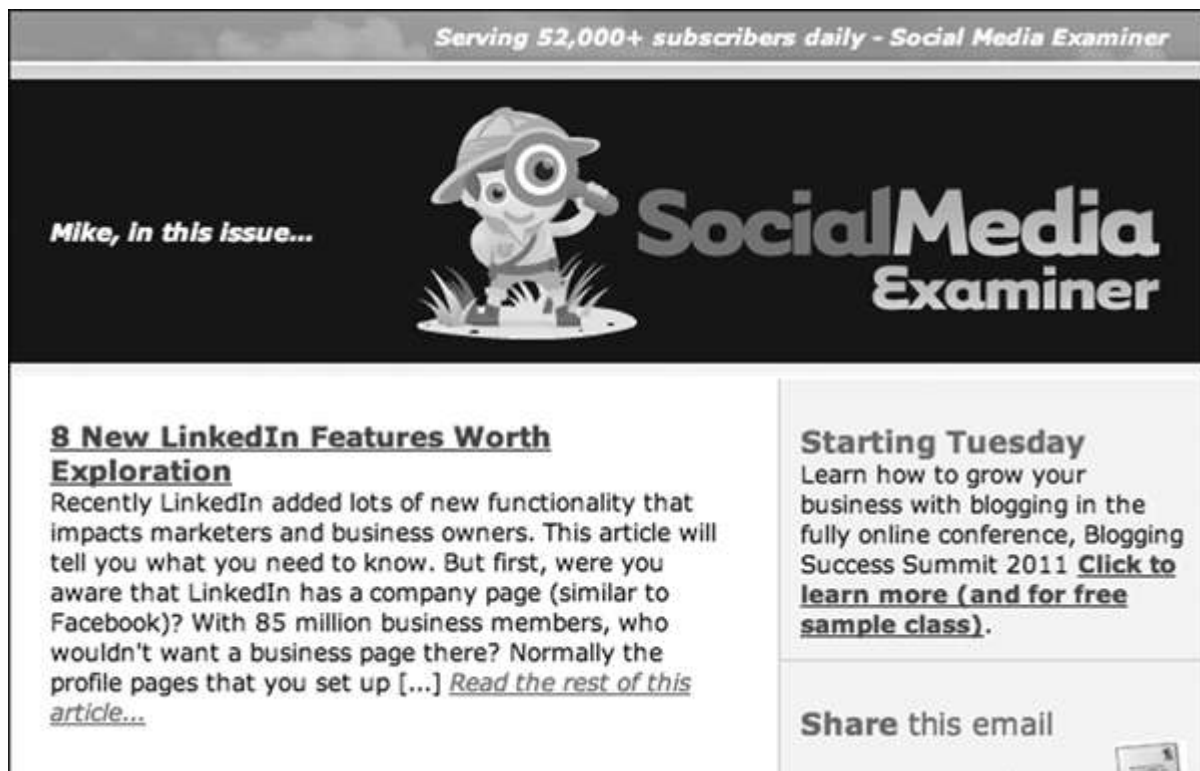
Serving 52,000+ subscribers daily - Social Media Examiner

Mike, in this issue...

SocialMedia Examiner

8 New LinkedIn Features Worth Exploration
Recently LinkedIn added lots of new functionality that impacts marketers and business owners. This article will tell you what you need to know. But first, were you aware that LinkedIn has a company page (similar to Facebook)? With 85 million business members, who wouldn't want a business page there? Normally the profile pages that you set up [...] Read the rest of this article...

Starting Tuesday
Learn how to grow your business with blogging in the fully online conference, Blogging Success Summit 2011 Click to learn more (and for free sample class).

Share this email